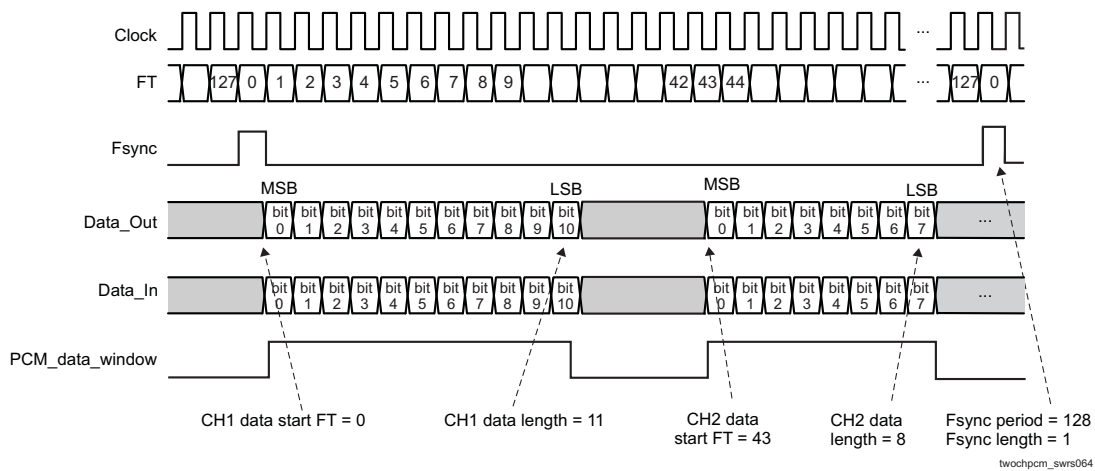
Clock
...

FT
127 0 1 2 3 4 5 6 7 8 9 42 43 44 ... 127 0

Fsync

MSB LSB MSB LSB

Data_Out
bit 0 bit 1 bit 2 bit 3 bit 4 bit 5 bit 6 bit 7 bit 8 bit 9 bit 10 bit 0 bit 1 bit 2 bit 3 bit 4 bit 5 bit 6 bit 7 ...

Data_In
bit 0 bit 1 bit 2 bit 3 bit 4 bit 5 bit 6 bit 7 bit 8 bit 9 bit 10 bit 0 bit 1 bit 2 bit 3 bit 4 bit 5 bit 6 bit 7 ...

PCM_data_window

CH1 data start FT = 0

CH1 data length = 11

CH2 data start FT = 43

CH2 data length = 8

Fsync period = 128
Fsync length = 1

twochpcm_swrs064